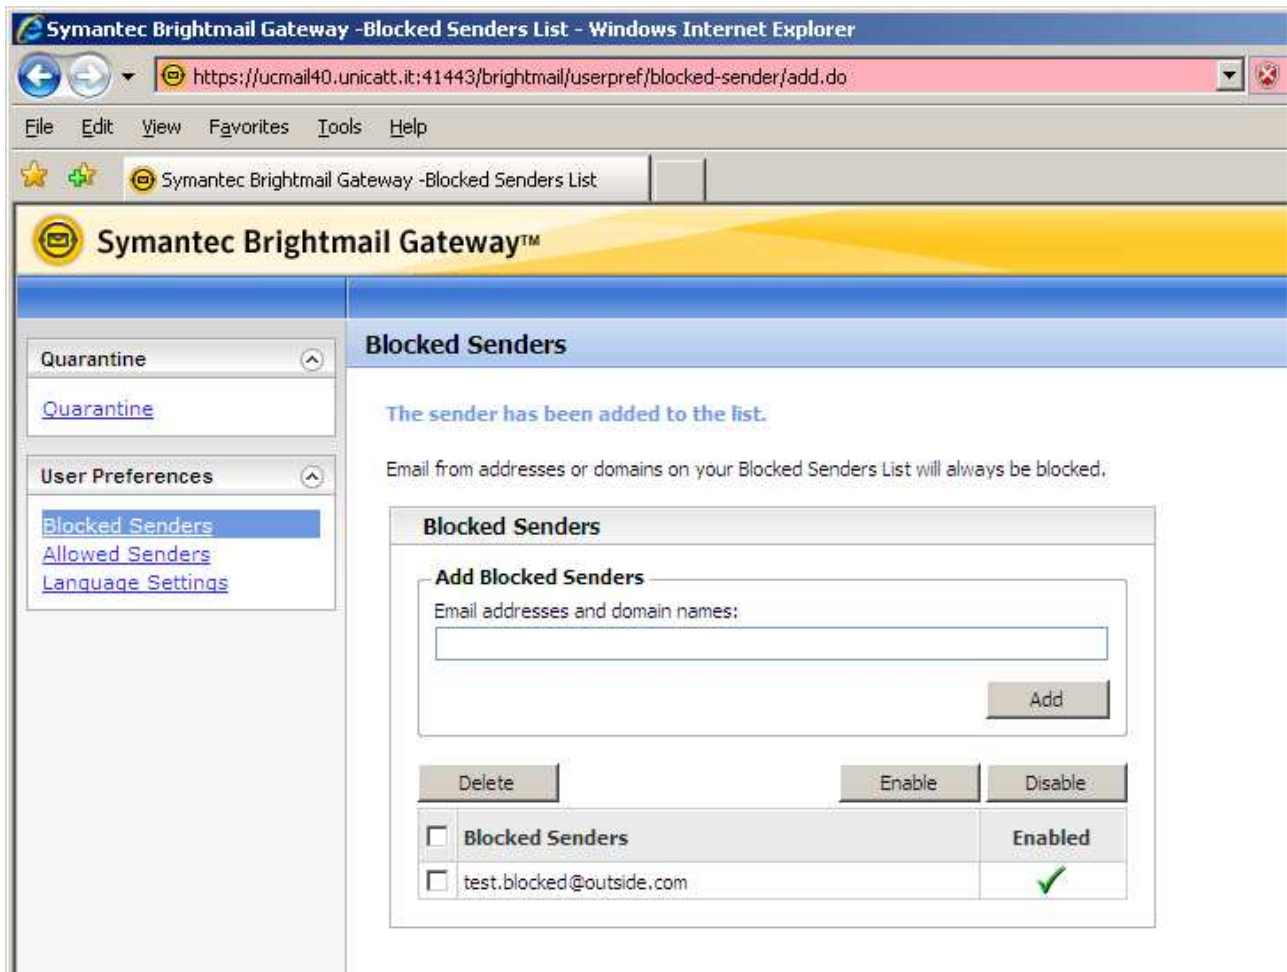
Symantec Brightmail Gateway -Blocked Senders List - Windows Internet Explorer

https://ucmail40.unicatt.it:41443/brightmail/userpref/blocked-sender/add.do

File Edit View Favorites Tools Help

Symantec Brightmail Gateway -Blocked Senders List

Symantec Brightmail Gateway™

Quarantine

Quarantine

User Preferences

Blocked Senders
Allowed Senders
Language Settings

Blocked Senders

The sender has been added to the list.

Email from addresses or domains on your Blocked Senders List will always be blocked.

Blocked Senders

Add Blocked Senders

Email addresses and domain names:

Add

Delete Enable Disable

| Blocked Senders | Enabled |
|---|---|
| test.blocked@outside.com | ✓ |